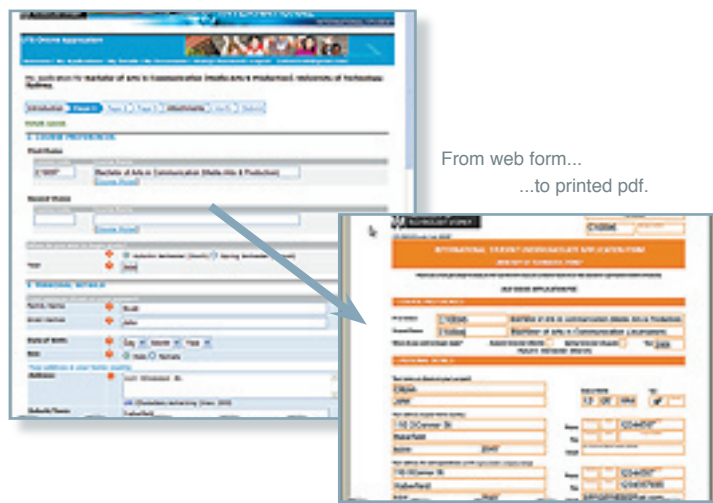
UTS Online Application

From web form...

...to printed pdf.

Bachelor of Arts in Communication (Media Arts & Production)

INTERNATIONAL STUDENT UNDERGRADUATE APPLICATION FORM

Bachelor of Arts in Communication (Media Arts & Production)

110 O'Connor St